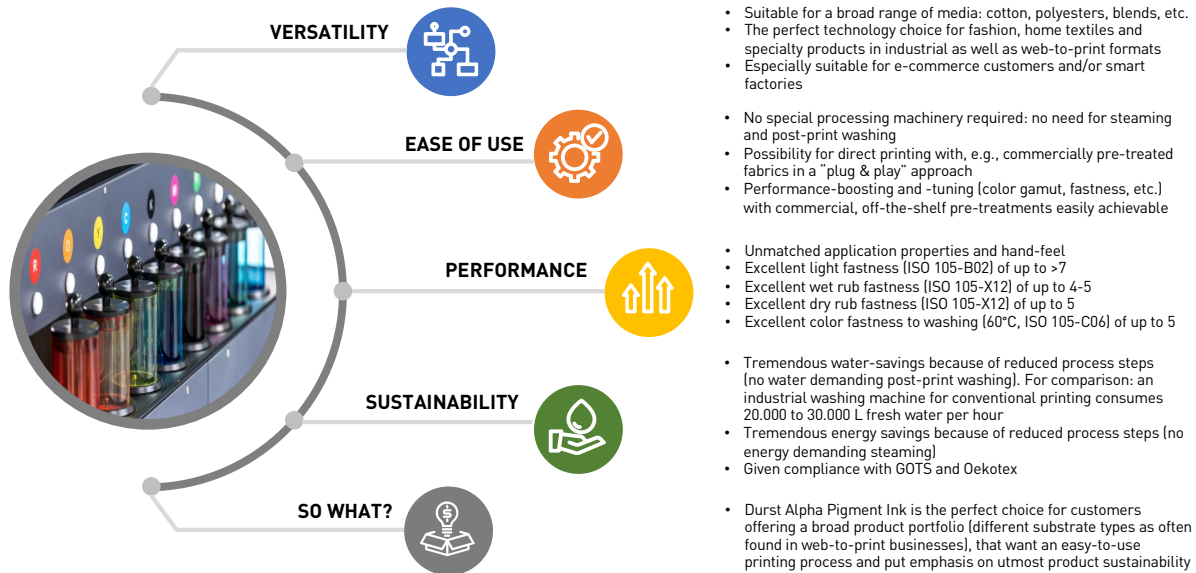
VERSATILITY

- Suitable for a broad range of media: cotton, polyesters, blends, etc.
- The perfect technology choice for fashion, home textiles and specialty products in industrial as well as web-to-print formats
- Especially suitable for e-commerce customers and/or smart factories

EASE OF USE

- No special processing machinery required: no need for steaming and post-print washing
- Possibility for direct printing with, e.g., commercially pre-treated fabrics in a "plug & play" approach
- Performance-boosting and -tuning (color gamut, fastness, etc.) with commercial, off-the-shelf pre-treatments easily achievable

PERFORMANCE

- Unmatched application properties and hand-feel
- Excellent light fastness (ISO 105-B02) of up to >7
- Excellent wet rub fastness (ISO 105-X12) of up to 4-5
- Excellent dry rub fastness (ISO 105-X12) of up to 5
- Excellent color fastness to washing (60°C, ISO 105-C06) of up to 5

SUSTAINABILITY

- Tremendous water-savings because of reduced process steps (no water demanding post-print washing). For comparison: an industrial washing machine for conventional printing consumes 20.000 to 30.000 L fresh water per hour
- Tremendous energy savings because of reduced process steps (no energy demanding steaming)
- Given compliance with GOTS and Oekotex

SO WHAT?

- Durst Alpha Pigment Ink is the perfect choice for customers offering a broad product portfolio (different substrate types as often found in web-to-print businesses), that want an easy-to-use printing process and put emphasis on utmost product sustainability

R
O
Y
C
K
$